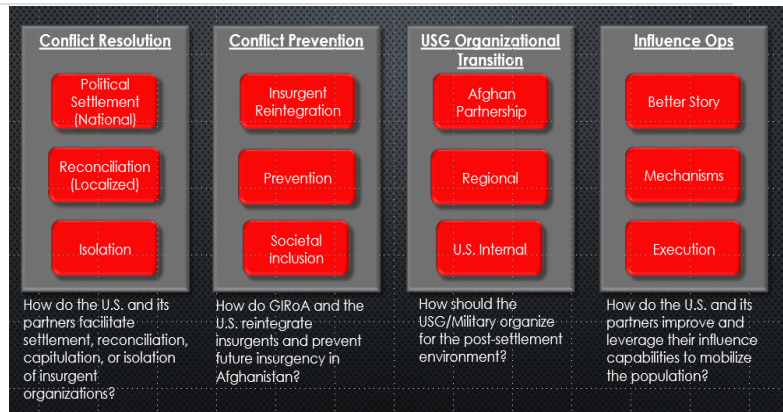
Conflict Resolution

Political Settlement (National)

Reconciliation (Localized)

Isolation

How do the U.S. and its partners facilitate settlement, reconciliation, capitulation, or isolation of insurgent organizations?

Conflict Prevention

Insurgent Reintegration

Prevention

Societal inclusion

How do GIRoA and the U.S. reintegrate insurgents and prevent future insurgency in Afghanistan?

USG Organizational Transition

Afghan Partnership

Regional

U.S. Internal

How should the USG/Military organize for the post-settlement environment?

Influence Ops

Better Story

Mechanisms

Execution

How do the U.S. and its partners improve and leverage their influence capabilities to mobilize the population?